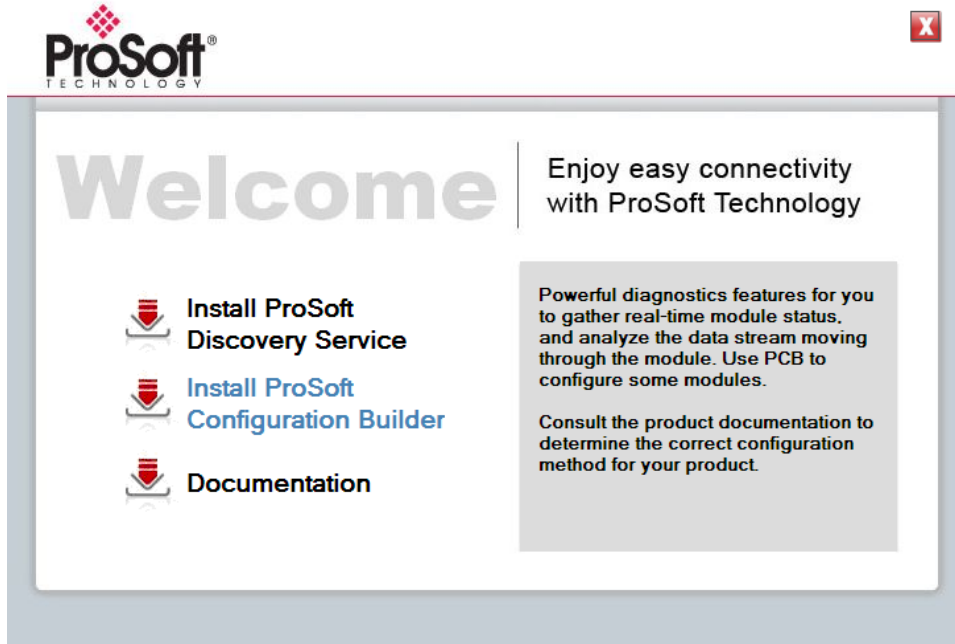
ProSoft®
TECHNOLOGY

X

Welcome

Enjoy easy connectivity with ProSoft Technology

Install ProSoft Discovery Service

Install ProSoft Configuration Builder

Documentation

Powerful diagnostics features for you to gather real-time module status, and analyze the data stream moving through the module. Use PCB to configure some modules.

Consult the product documentation to determine the correct configuration method for your product.